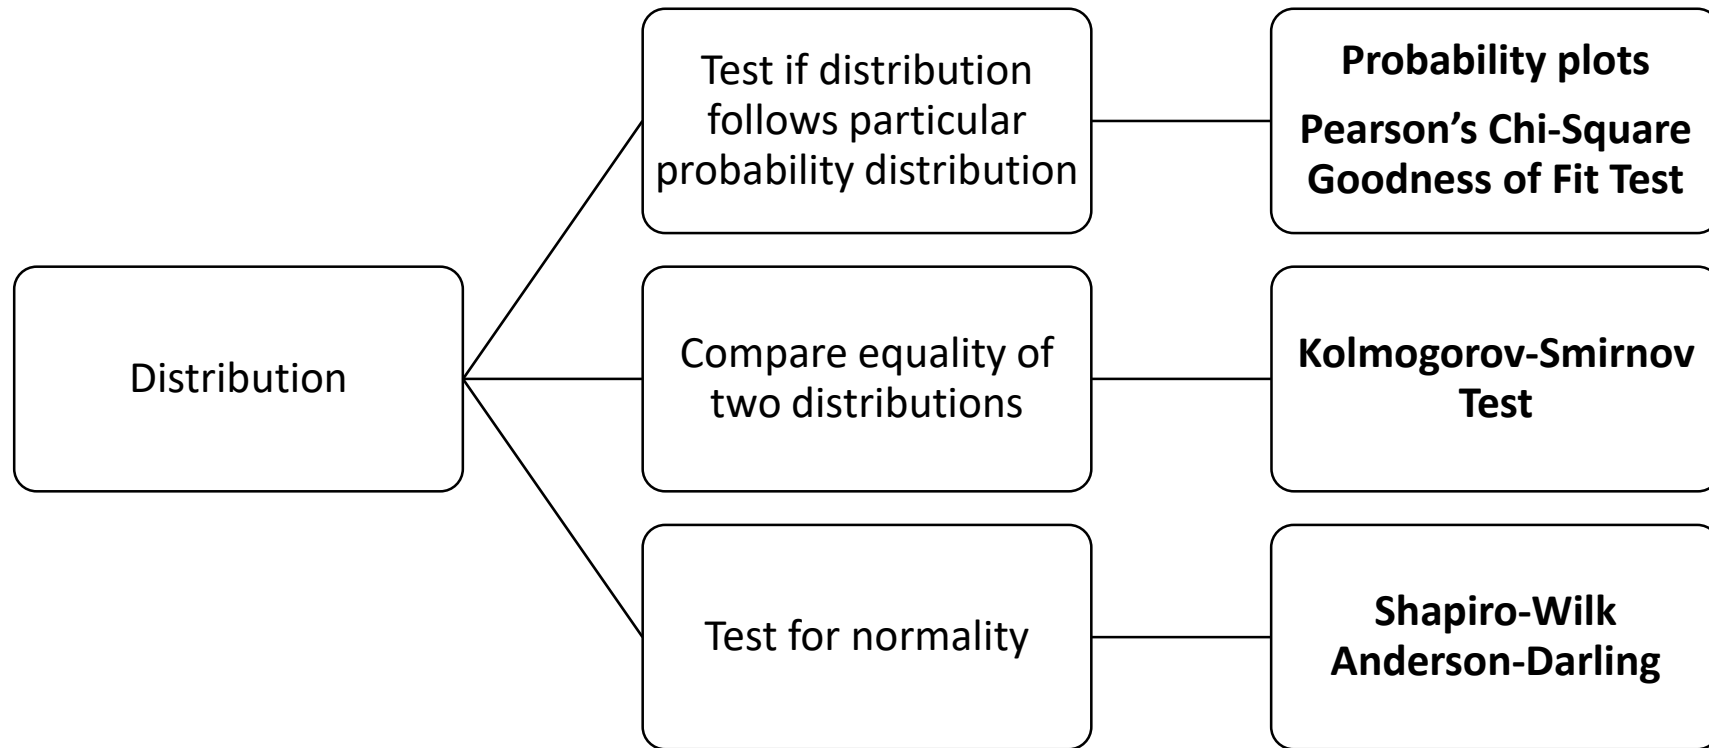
Distribution

Test if distribution follows particular probability distribution

**Probability plots**

**Pearson's Chi-Square Goodness of Fit Test**

Compare equality of two distributions

**Kolmogorov-Smirnov Test**

Test for normality

**Shapiro-Wilk**
**Anderson-Darling**